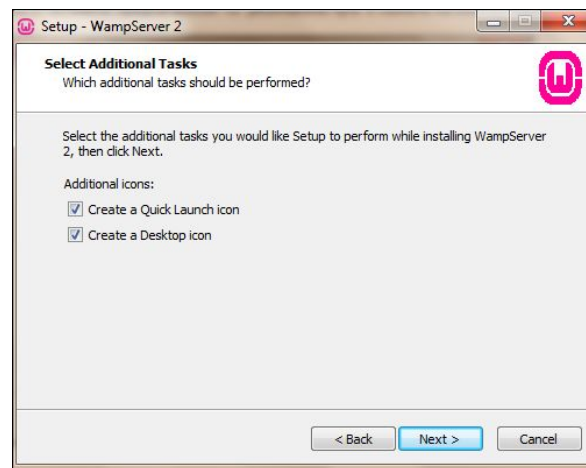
Setup - WampServer 2

Select Additional Tasks
Which additional tasks should be performed?

Select the additional tasks you would like Setup to perform while installing WampServer 2, then click Next.

Additional icons:

Create a Quick Launch icon

Create a Desktop icon

< Back | Next > | Cancel